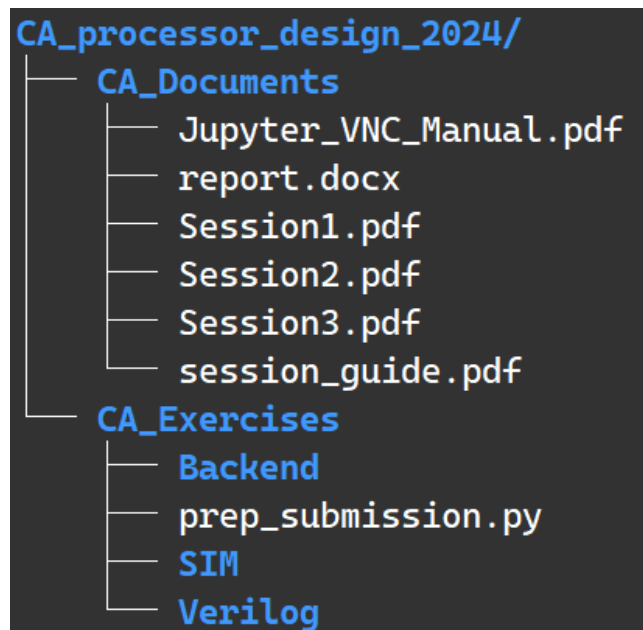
CA_processor_design_2024/
├── CA_Documents
│   ├── Jupyter_VNC_Manual.pdf
│   ├── report.docx
│   ├── Session1.pdf
│   ├── Session2.pdf
│   ├── Session3.pdf
│   └── session_guide.pdf
└── CA_Exercises
    ├── Backend
    ├── prep_submission.py
    ├── SIM
    └── Verilog